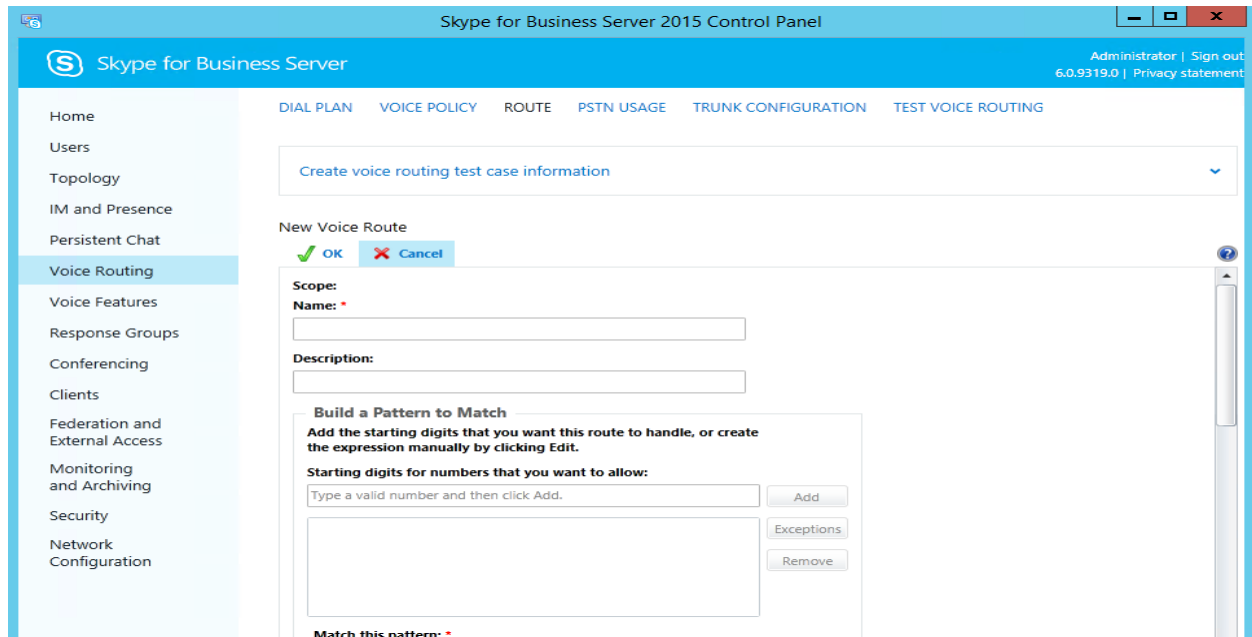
Skype for Business Server 2015 Control Panel

Skype for Business Server

Administrator | Sign out
6.0.9319.0 | Privacy statement

Home
Users
Topology
IM and Presence
Persistent Chat
Voice Routing
Voice Features
Response Groups
Conferencing
Clients
Federation and External Access
Monitoring and Archiving
Security
Network Configuration

DIAL PLAN VOICE POLICY ROUTE PSTN USAGE TRUNK CONFIGURATION TEST VOICE ROUTING

Create voice routing test case information

New Voice Route

OK Cancel

Scope:
Name: *

Description:

Build a Pattern to Match
Add the starting digits that you want this route to handle, or create the expression manually by clicking Edit.
Starting digits for numbers that you want to allow:
Type a valid number and then click Add.
Add
Exceptions
Remove

Match this pattern: *